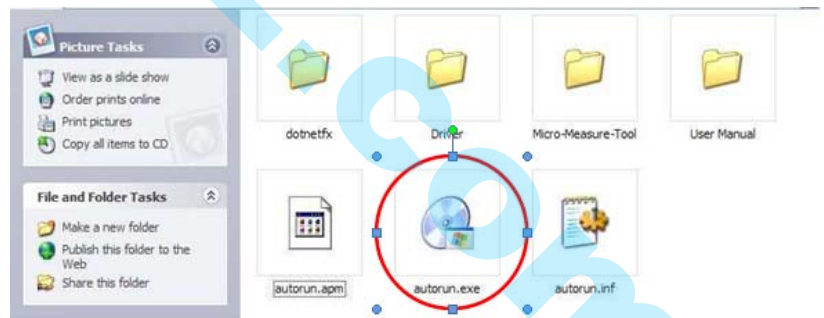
Picture Tasks

View as a slide show
Order prints online
Print pictures
Copy all items to CD

File and Folder Tasks

Make a new folder
Publish this folder to the Web
Share this folder

dotnetfx
Driver
Micro-Measure-Tool
User Manual
autorun.apm
autorun.exe
autorun.inf